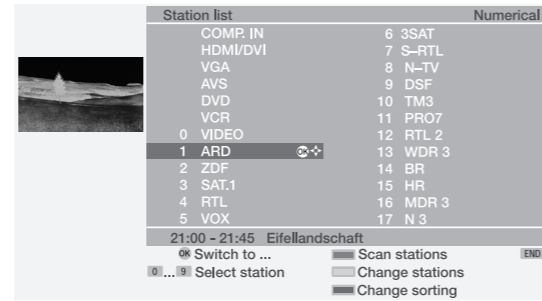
Station list	Numerical

| | | | |
|---|---|---|---|
| | COMP. IN | 6 | 3SAT |
| | HDMI/DVI | 7 | S–RTL |
| | VGA | 8 | N–TV |
| | AVS | 9 | DSF |
| | DVD | 10 | TM3 |
| | VCR | 11 | PRO7 |
| 0 | VIDEO | 12 | RTL 2 |
| 1 | ARD | 13 | WDR 3 |
| 2 | ZDF | 14 | BR |
| 3 | SAT.1 | 15 | HR |
| 4 | RTL | 16 | MDR 3 |
| 5 | VOX | 17 | N 3 |

21:00 - 21:45 Eifellandschaft

OK Switch to ...
0 ... 9 Select station
Scan stations
Change stations
Change sorting
END